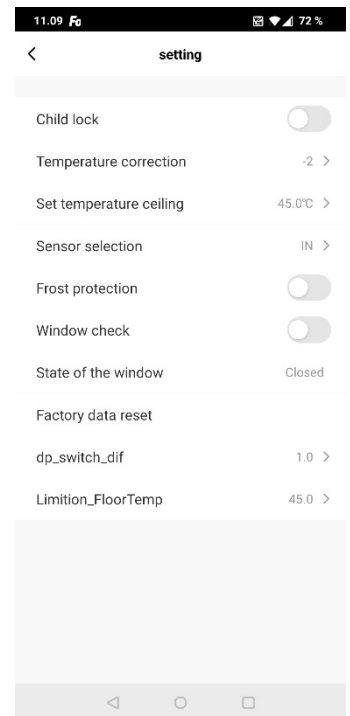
11.09 Fo 72 %

<

setting

Child lock

Temperature correction -2 >

Set temperature ceiling 45.0℃ >

Sensor selection IN >

Frost protection

Window check

State of the window Closed

Factory data reset

dp_switch_dif 1.0 >

Limition_FloorTemp 45.0 >